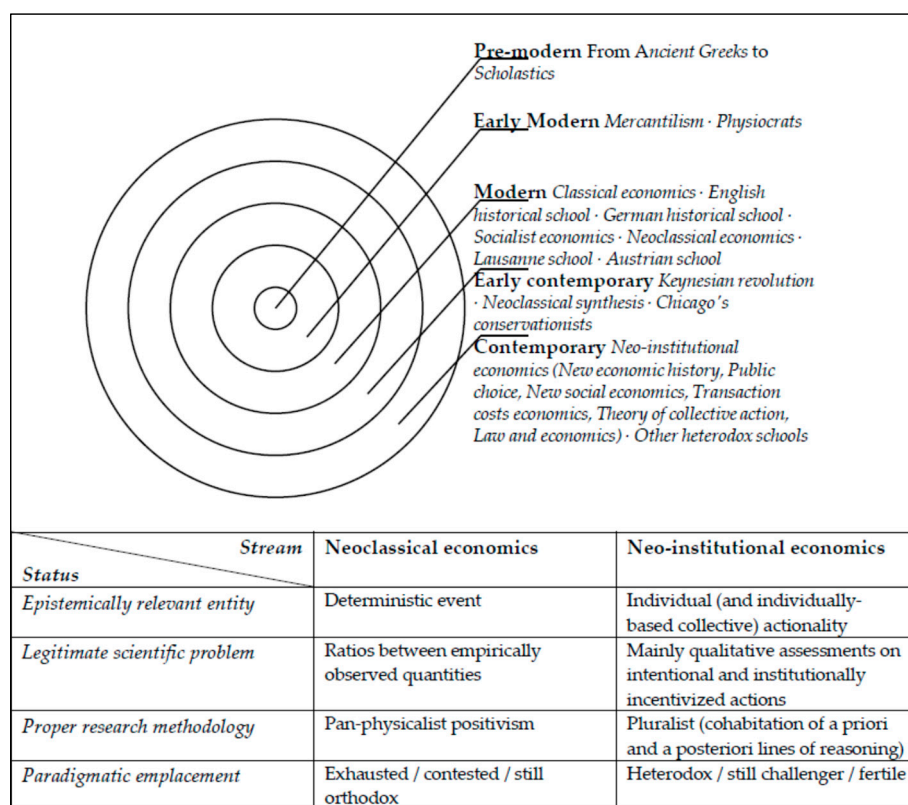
Pre-modern From Ancient Greeks to Scholastics

Early Modern Mercantilism · Physiocrats

Modern Classical economics · English historical school · German historical school · Socialist economics · Neoclassical economics · Lausanne school · Austrian school

Early contemporary Keynesian revolution · Neoclassical synthesis · Chicago's conservationists

Contemporary Neo-institutional economics (New economic history, Public choice, New social economics, Transaction costs economics, Theory of collective action, Law and economics) · Other heterodox schools

| Stream / Status | Neoclassical economics | Neo-institutional economics |
|---|---|---|
| Epistemically relevant entity | Deterministic event | Individual (and individually-based collective) actionality |
| Legitimate scientific problem | Ratios between empirically observed quantities | Mainly qualitative assessments on intentional and institutionally incentivized actions |
| Proper research methodology | Pan-physicalist positivism | Pluralist (cohabitation of a priori and a posteriori lines of reasoning) |
| Paradigmatic emplacement | Exhausted / contested / still orthodox | Heterodox / still challenger / fertile |